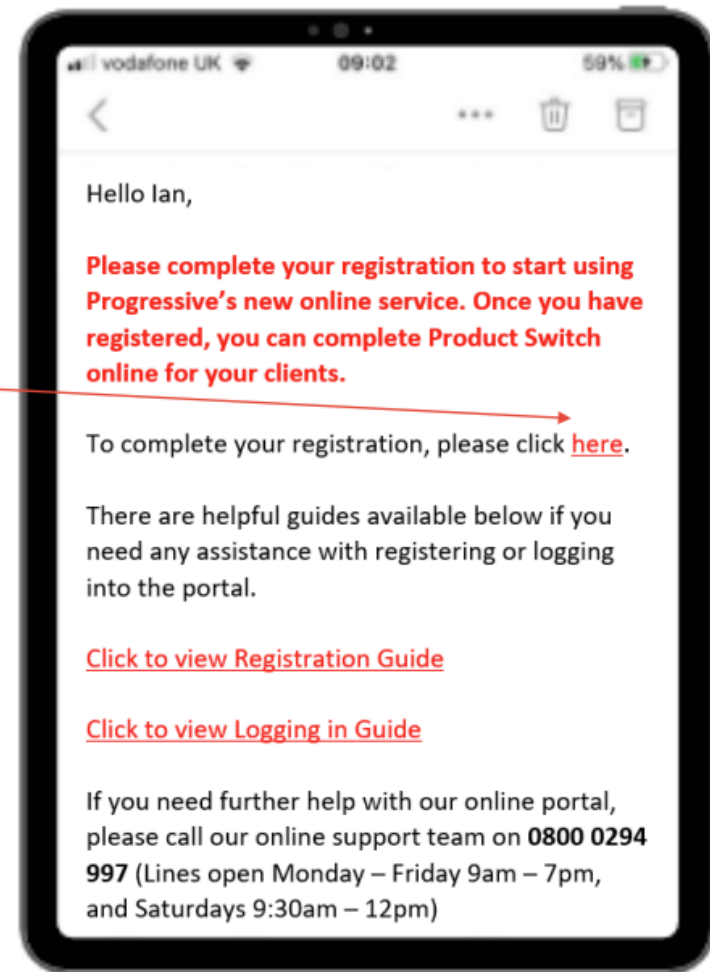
vodafone UK 09:02 59%

Hello Ian,

**Please complete your registration to start using Progressive's new online service. Once you have registered, you can complete Product Switch online for your clients.**

To complete your registration, please click here.

There are helpful guides available below if you need any assistance with registering or logging into the portal.

Click to view Registration Guide

Click to view Logging in Guide

If you need further help with our online portal, please call our online support team on **0800 0294 997** (Lines open Monday – Friday 9am – 7pm, and Saturdays 9:30am – 12pm)